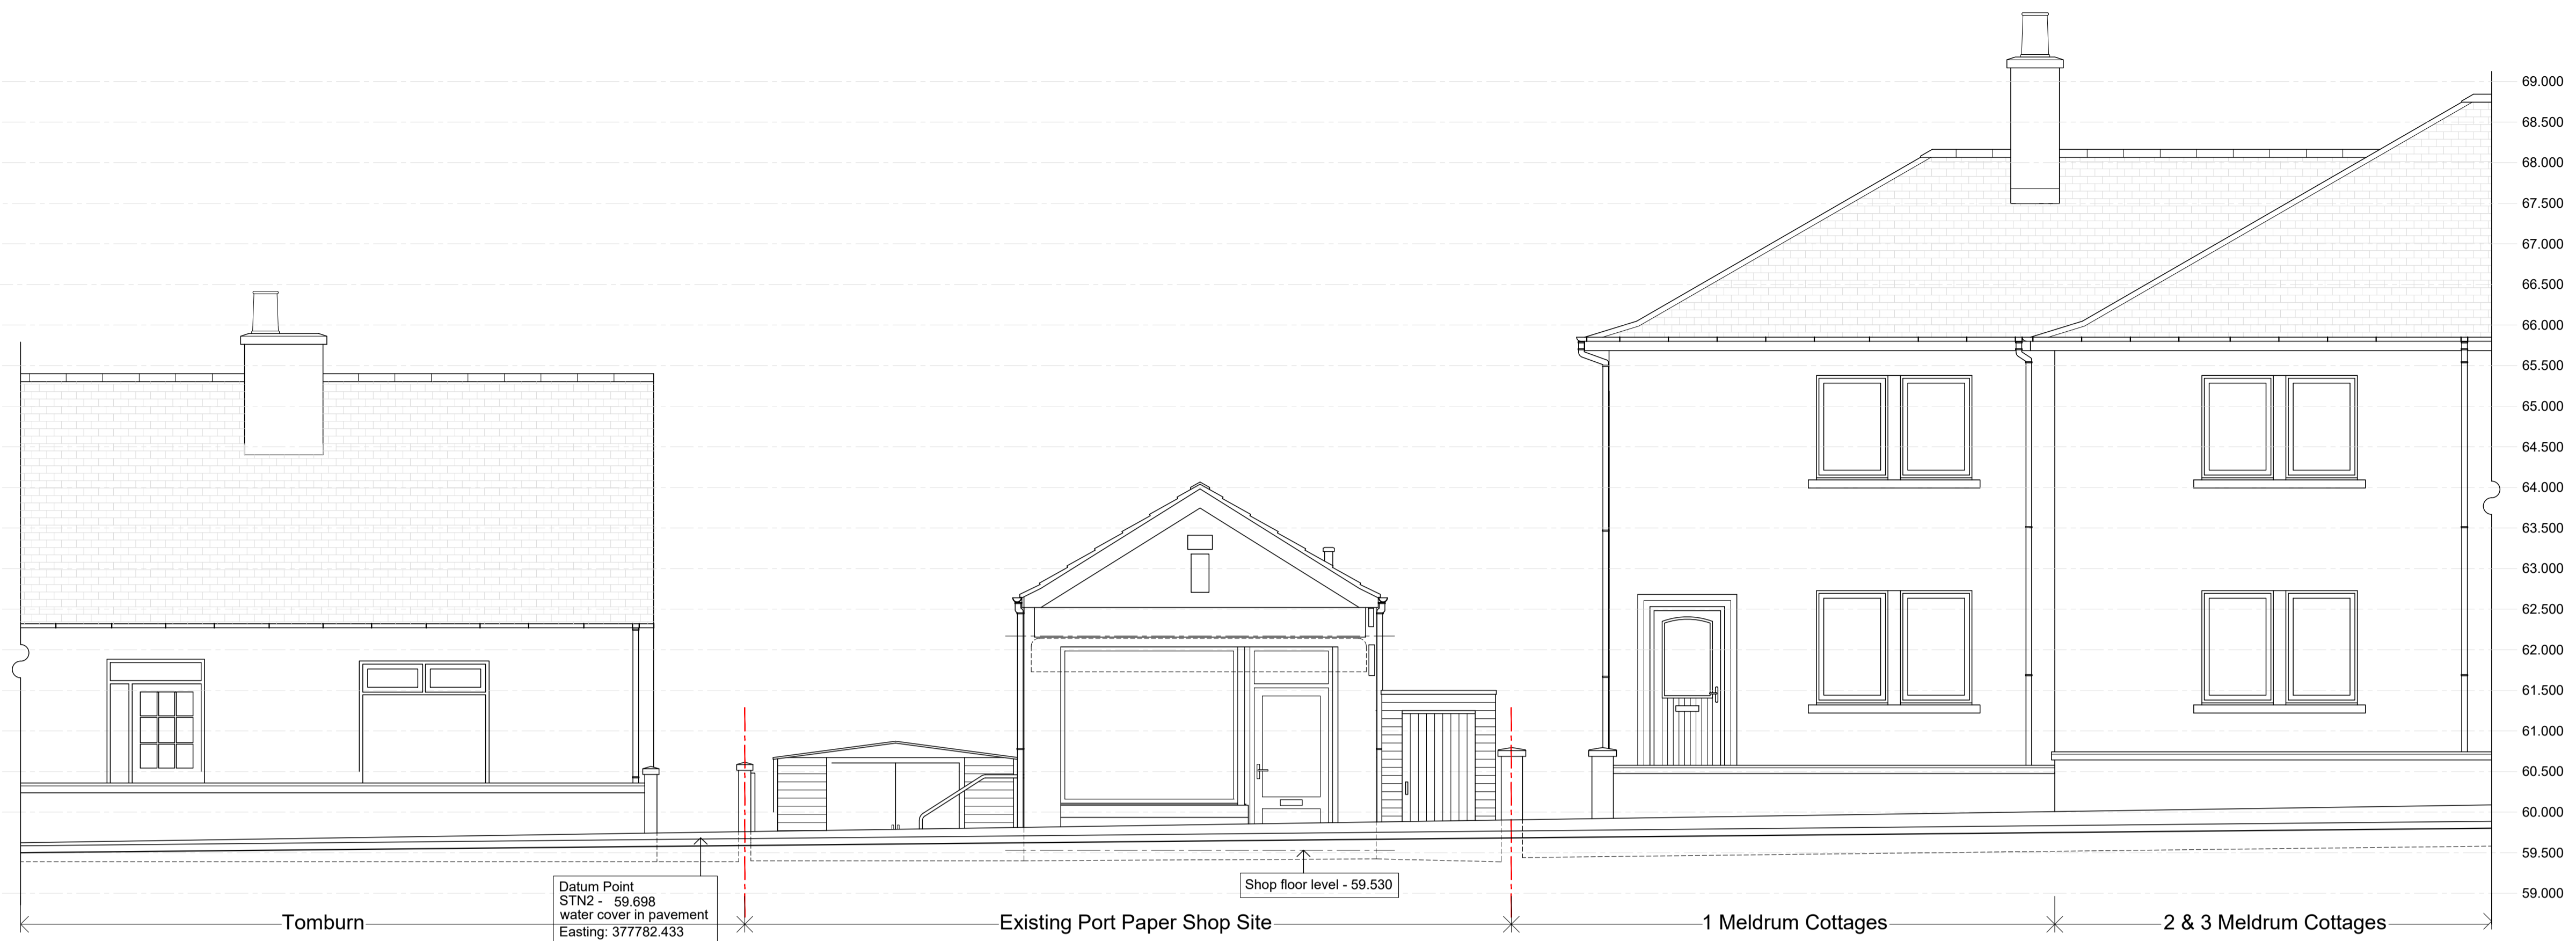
69.000
68.500
68.000
67.500
67.000
66.500
66.000
65.500
65.000
64.500
64.000
63.500
63.000
62.500
62.000
61.500
61.000
60.500
60.000
59.500
59.000

Datum Point
STN2 - 59.698
water cover in pavement
Easting: 377782.433

Shop floor level - 59.530

Tomburn

Existing Port Paper Shop Site

1 Meldrum Cottages

2 & 3 Meldrum Cottages